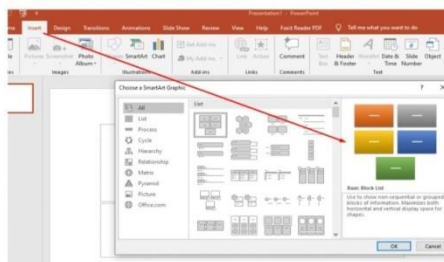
Presentation1 - PowerPoint

me Insert Design Transitions Animations Slide Show Review View Help Foxit Reader PDF Tell me what you want to do

Pictures Screenshot Photo Album Images SmartArt Chart Illustrations Get Add-ins My Add-ins Add-ins Link Action Links Comment Comments Text Box Header & Footer WordArt Date & Time Slide Number Object Text

Choose a SmartArt Graphic

All
List
Process
Cycle
Hierarchy
Relationship
Matrix
Pyramid
Picture
Office.com

List

Basic Block List

Use to show non-sequential or grouped blocks of information. Maximizes both horizontal and vertical display space for shapes.

OK Cancel